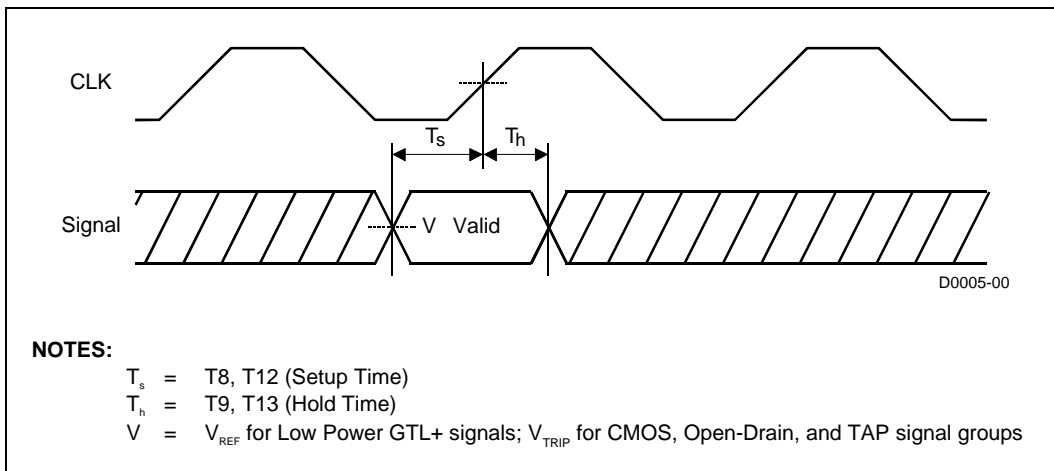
CLK

$T_s$

$T_h$

Signal

V Valid

D0005-00

NOTES:

$T_s$ = T8, T12 (Setup Time)

$T_h$ = T9, T13 (Hold Time)

V = $V_{REF}$ for Low Power GTL+ signals; $V_{TRIP}$ for CMOS, Open-Drain, and TAP signal groups